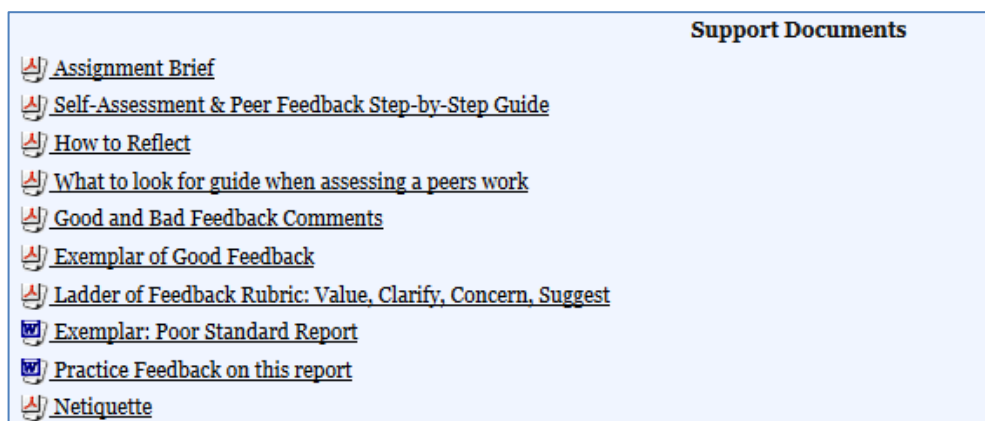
Support Documents

Assignment Brief

Self-Assessment & Peer Feedback Step-by-Step Guide

How to Reflect

What to look for guide when assessing a peers work

Good and Bad Feedback Comments

Exemplar of Good Feedback

Ladder of Feedback Rubric: Value, Clarify, Concern, Suggest

Exemplar: Poor Standard Report

Practice Feedback on this report

Netiquette